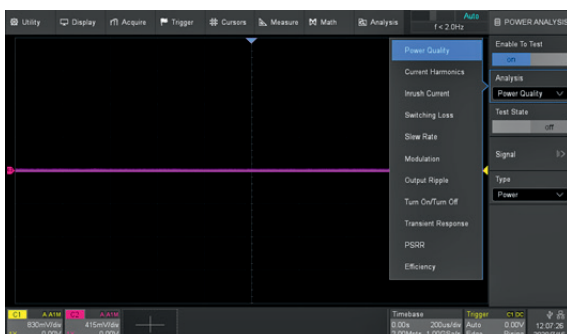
Utility Display Acquire Trigger Cursors Measure Math Analysis

Auto
f < 2.0Hz

POWER ANALYSIS

Enable To Test
on

Analysis
Power Quality

Test State
off

Signal

Type
Power

Power Quality
Current Harmonics
Inrush Current
Switching Loss
Slew Rate
Modulation
Output Ripple
Turn On/Turn Off
Transient Response
PSRR
Efficiency

C1 A.A1M 830mV/div
C2 A.A1M 415mV/div

Timebase 0.00s 200us/div
Trigger C1 DC Auto 0.00V
12:07:26